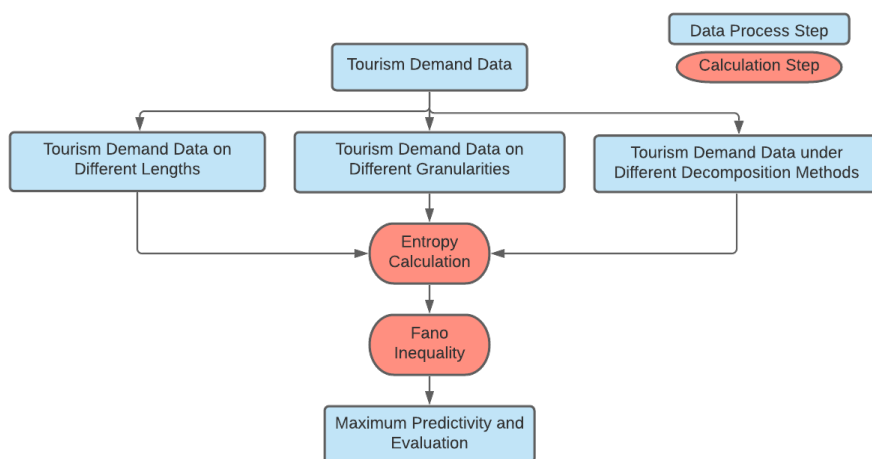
Data Process Step

Calculation Step

Tourism Demand Data

Tourism Demand Data on Different Lengths

Tourism Demand Data on Different Granularities

Tourism Demand Data under Different Decomposition Methods

Entropy Calculation

Fano Inequality

Maximum Predictivity and Evaluation